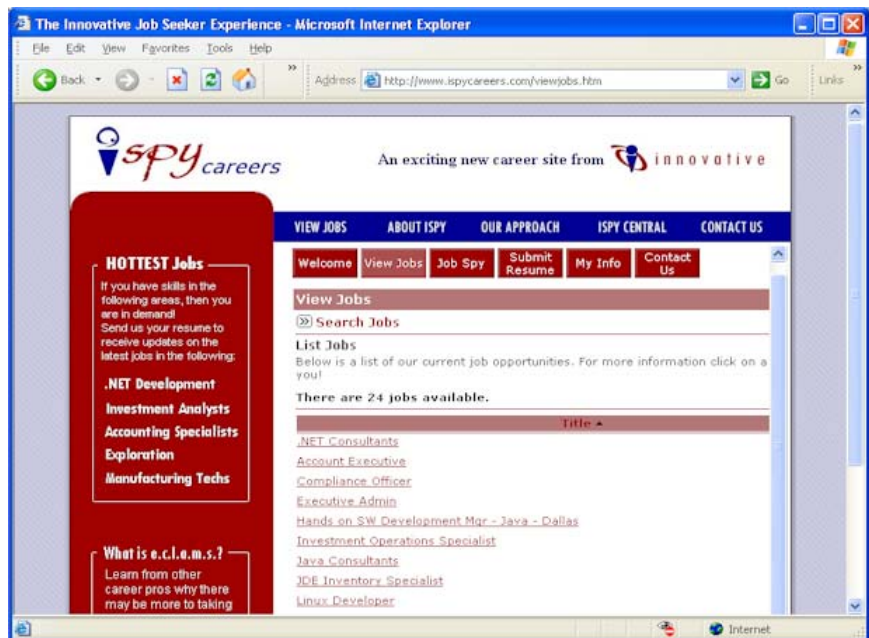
The Innovative Job Seeker Experience - Microsoft Internet Explorer

File Edit View Favorites Tools Help

Back Address http://www.ispycareers.com/viewjobs.htm Go Links

ispy careers

An exciting new career site from innovative

VIEW JOBS ABOUT ISPY OUR APPROACH ISPY CENTRAL CONTACT US

HOTTEST Jobs

If you have skills in the following areas, then you are in demand! Send us your resume to receive updates on the latest jobs in the following:

.NET Development
Investment Analysts
Accounting Specialists
Exploration
Manufacturing Techs

What is e.c.l.a.m.s.?

Learn from other career pros why there may be more to taking

Welcome View Jobs Job Spy Submit Resume My Info Contact Us

View Jobs

Search Jobs

List Jobs

Below is a list of our current job opportunities. For more information click on a you!

There are 24 jobs available.

Title ▲

.NET Consultants
Account Executive
Compliance Officer
Executive Admin
Hands on SW Development Mgr - Java - Dallas
Investment Operations Specialist
Java Consultants
JDE Inventory Specialist
Linux Developer

Internet